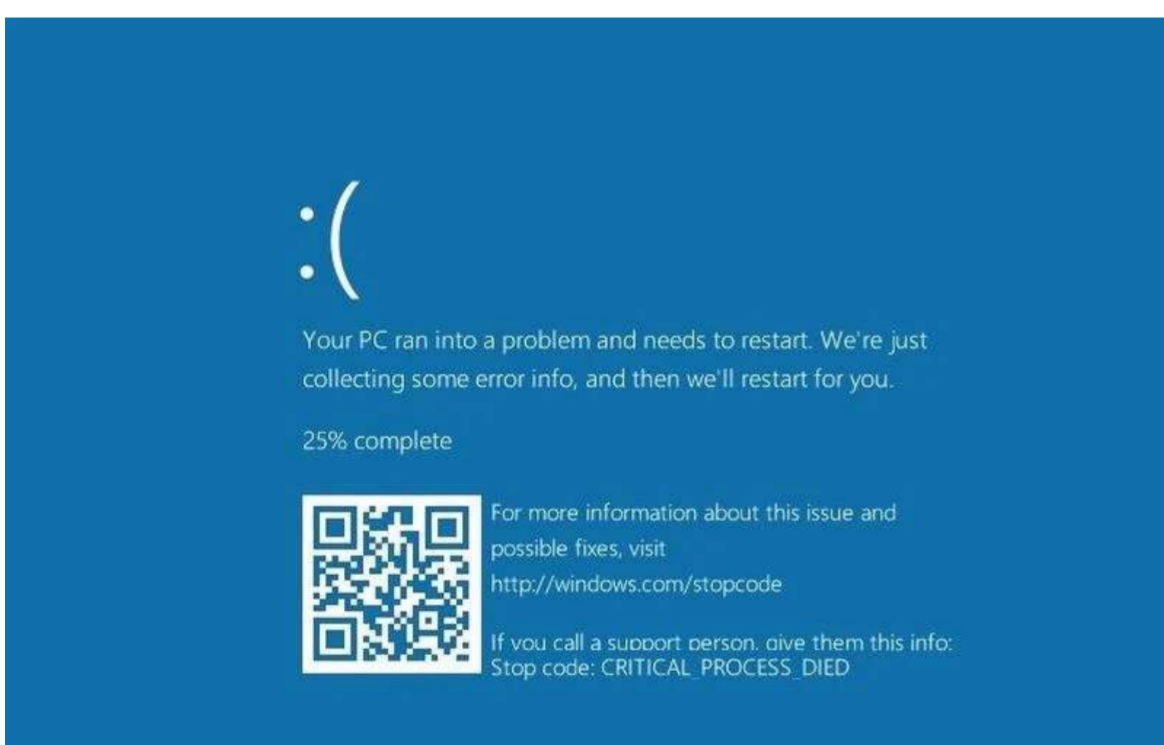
:(

Your PC ran into a problem and needs to restart. We're just collecting some error info, and then we'll restart for you.

25% complete

For more information about this issue and possible fixes, visit http://windows.com/stopcode

If you call a support person, give them this info:
Stop code: CRITICAL_PROCESS_DIED